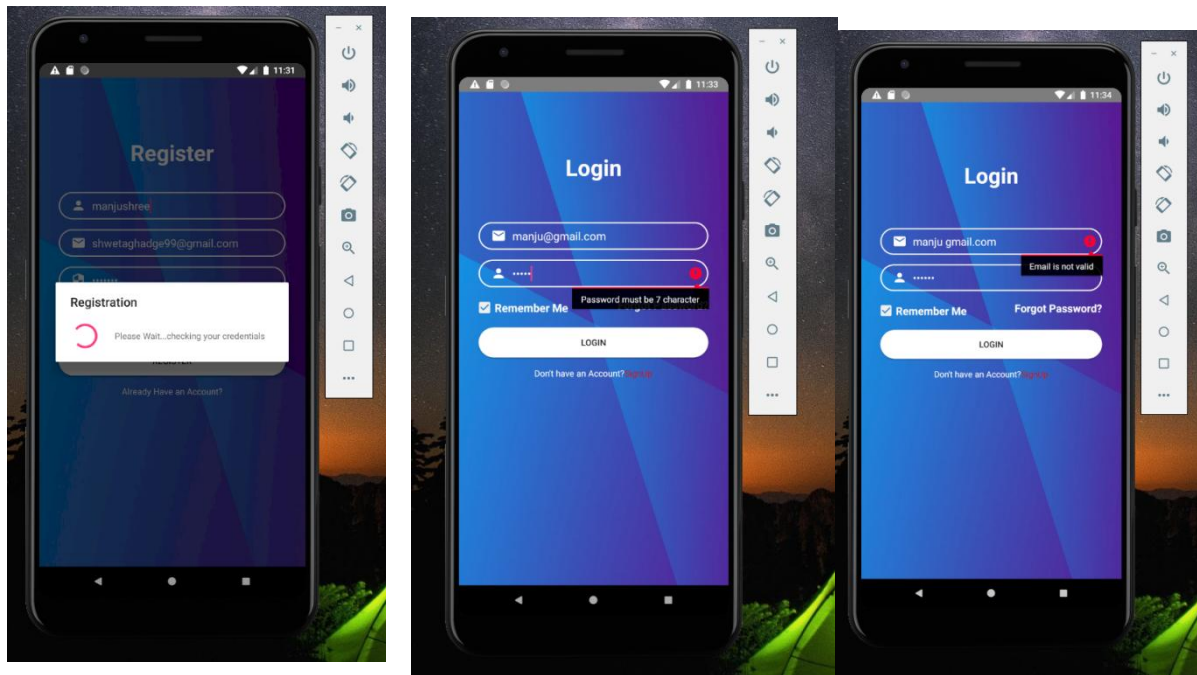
11:31

Register

manjushree

shwetaghadge99@gmail.com

Registration

Please Wait...checking your credentials

Already Have an Account?

11:33

Login

manju@gmail.com

•••••

Password must be 7 character

Remember Me

LOGIN

Don't have an Account? signup

11:34

Login

manju gmail.com

Email is not valid

••••••

Remember Me

Forgot Password?

LOGIN

Don't have an Account? signup